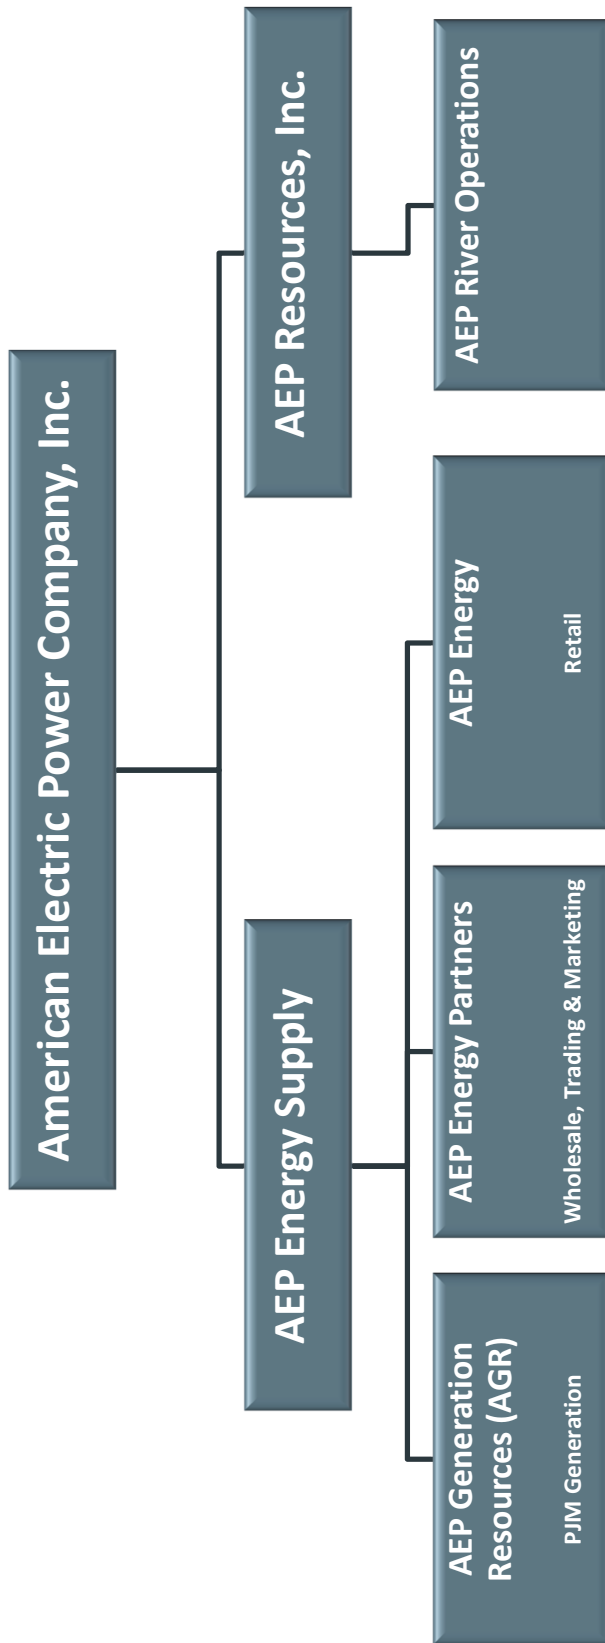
American Electric Power Company, Inc.

AEP Energy Supply

AEP Resources, Inc.

AEP Generation Resources (AGR)

PJM Generation

AEP Energy Partners

Wholesale, Trading & Marketing

AEP Energy

Retail

AEP River Operations